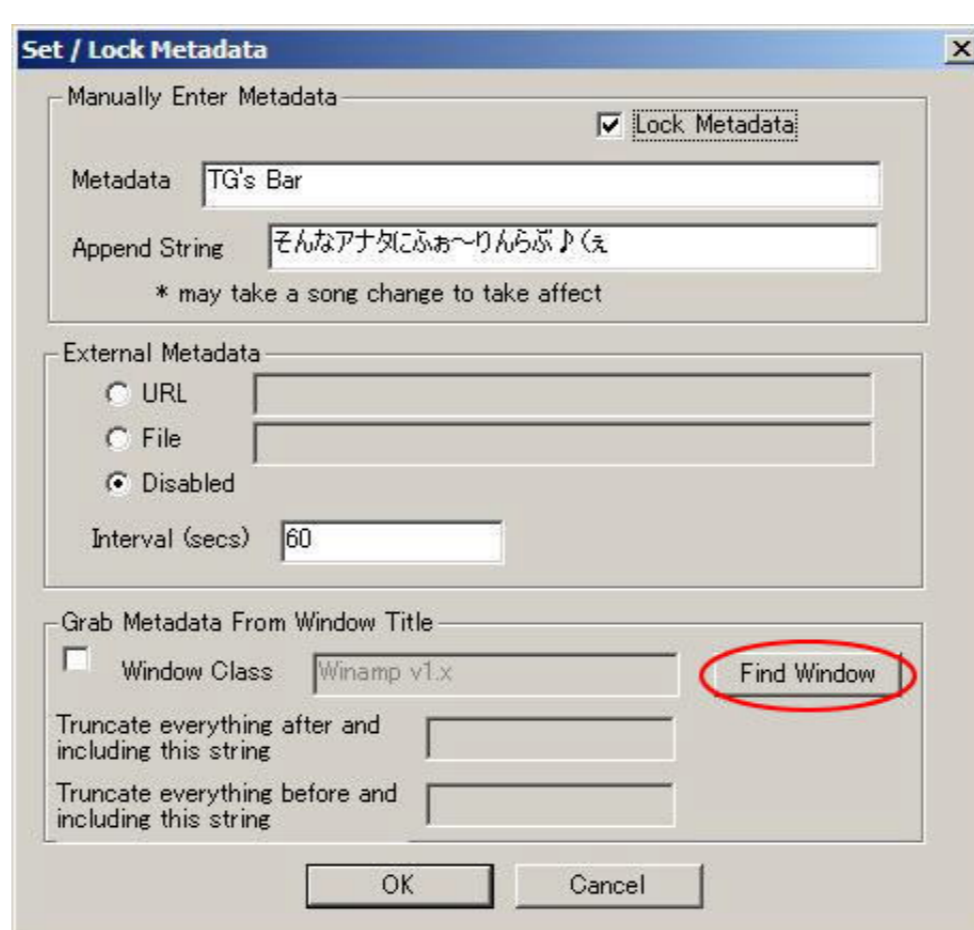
Set / Lock Metadata

Manually Enter Metadata

Lock Metadata

Metadata TG's Bar

Append String そんなアナタにふぉ〜りんらぶ♪(ぇ

* may take a song change to take affect

External Metadata

URL

File

Disabled

Interval (secs) 60

Grab Metadata From Window Title

Window Class Winamp v1.x

Find Window

Truncate everything after and including this string

Truncate everything before and including this string

OK

Cancel